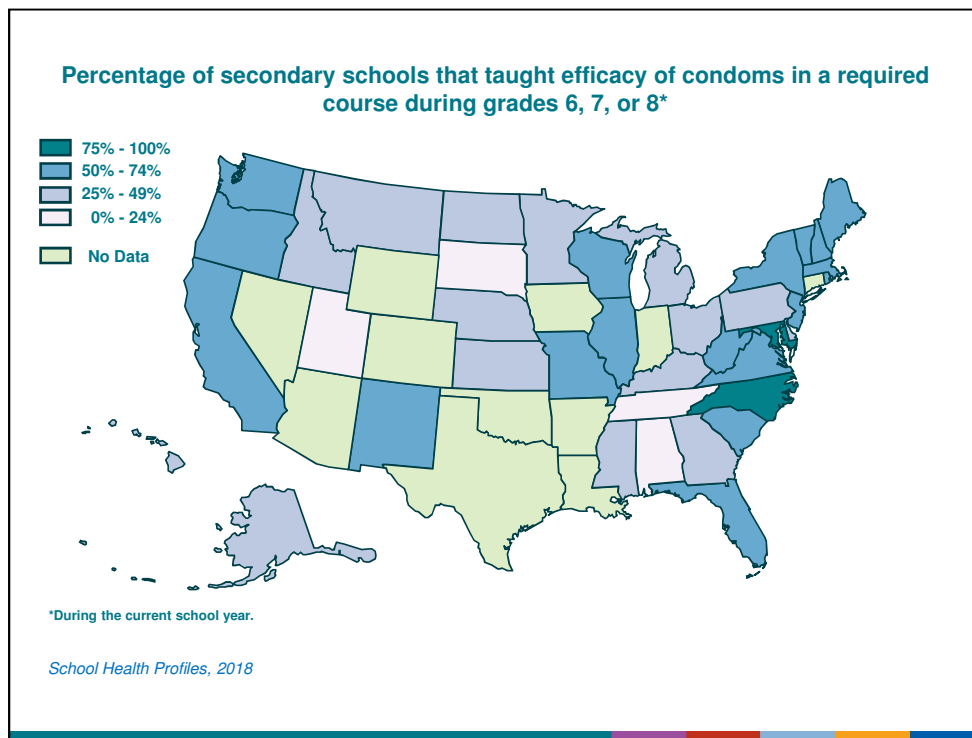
Percentage of secondary schools that taught efficacy of condoms in a required course during grades 6, 7, or 8*

75% - 100%
50% - 74%
25% - 49%
0% - 24%
No Data

*During the current school year.

School Health Profiles, 2018